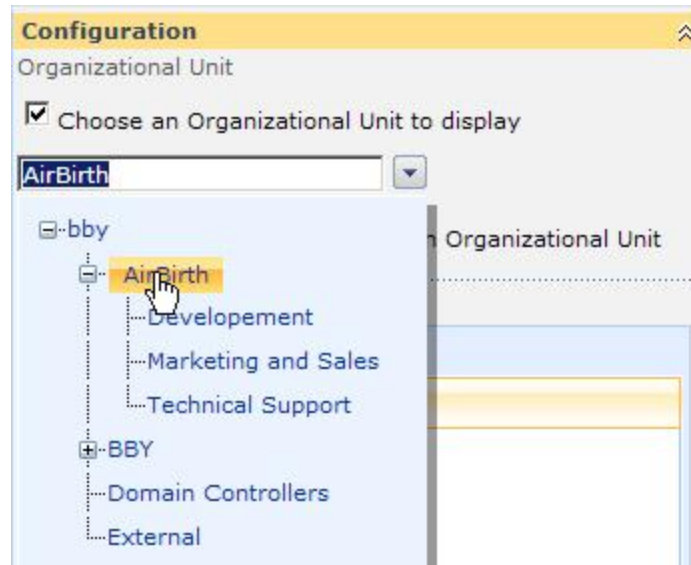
Configuration

Organizational Unit

Choose an Organizational Unit to display

AirBirth

bby

AirBirth

Developement

Marketing and Sales

Technical Support

BBY

Domain Controllers

External

Organizational Unit